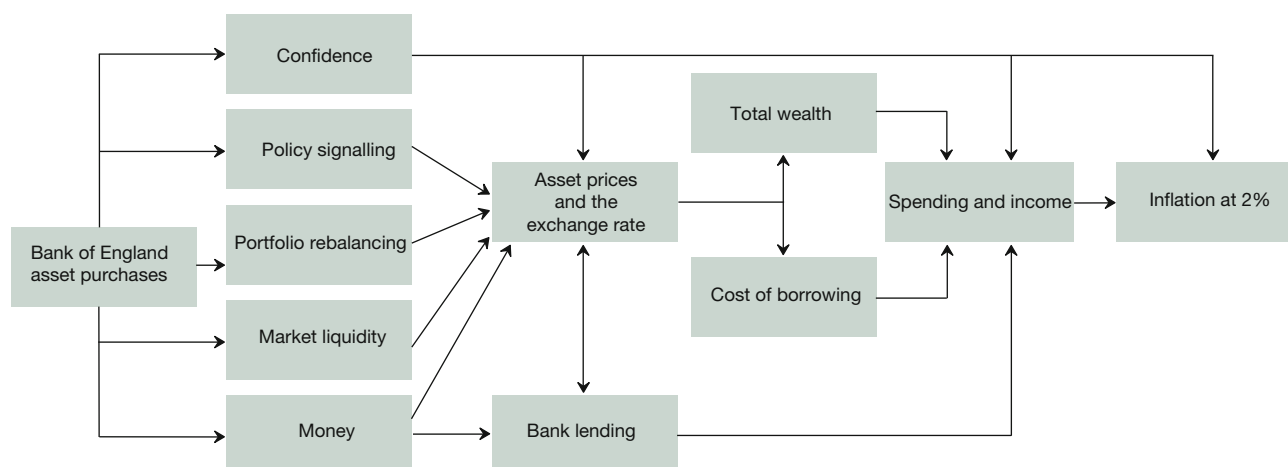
Confidence

Policy signalling

Portfolio rebalancing

Market liquidity

Money

Bank of England asset purchases

Asset prices and the exchange rate

Bank lending

Total wealth

Cost of borrowing

Spending and income

Inflation at 2%